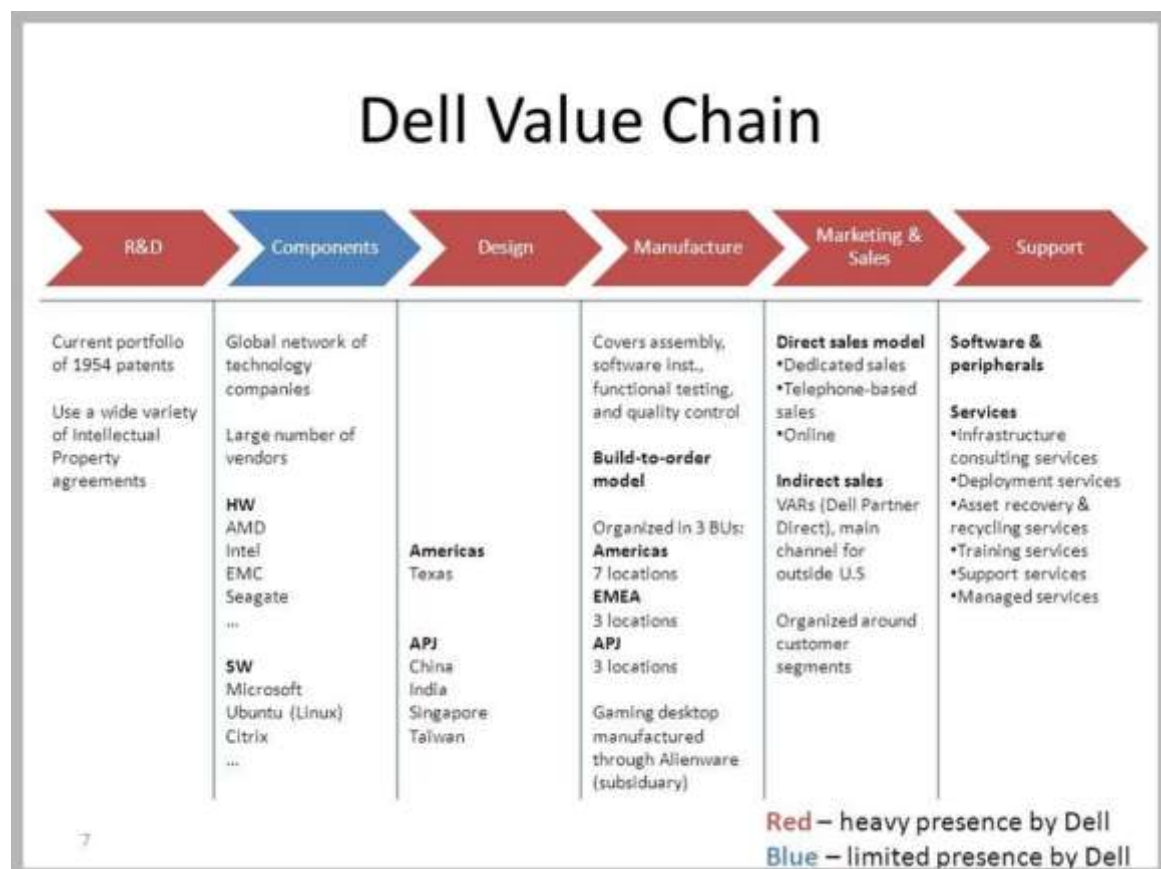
Dell Value Chain

R&D

Components

Design

Manufacture

Marketing & Sales

Support

Current portfolio of 1954 patents

Use a wide variety of Intellectual Property agreements

Global network of technology companies

Large number of vendors

HW
AMD
Intel
EMC
Seagate
...

SW
Microsoft
Ubuntu (Linux)
Citrix
...

Americas
Texas

APJ
China
India
Singapore
Taiwan

Covers assembly, software inst., functional testing, and quality control

Build-to-order model

Organized in 3 BUs:
Americas
7 locations
EMEA
3 locations
APJ
3 locations

Gaming desktop manufactured through Alienware (subsiduary)

Direct sales model
•Dedicated sales
•Telephone-based sales
•Online

Indirect sales
VARs (Dell Partner Direct), main channel for outside U.S

Organized around customer segments

Software & peripherals

Services
•Infrastructure consulting services
•Deployment services
•Asset recovery & recycling services
•Training services
•Support services
•Managed services

7

Red – heavy presence by Dell
Blue – limited presence by Dell